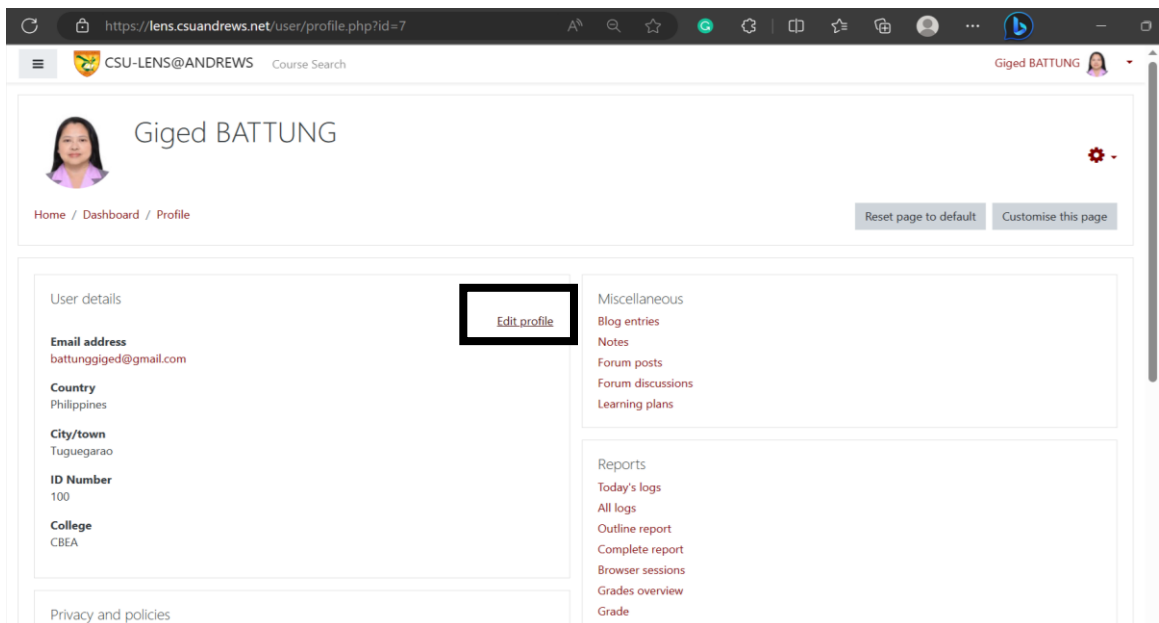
https://lens.csuandrews.net/user/profile.php?id=7

CSU-LENS@ANDREWS Course Search

Giged BATTUNG

Giged BATTUNG

Home / Dashboard / Profile

Reset page to default

Customise this page

User details

Edit profile

Email address
battunggiged@gmail.com

Country
Philippines

City/town
Tuguegarao

ID Number
100

College
CBEA

Privacy and policies

Miscellaneous
Blog entries
Notes
Forum posts
Forum discussions
Learning plans

Reports
Today's logs
All logs
Outline report
Complete report
Browser sessions
Grades overview
Grade